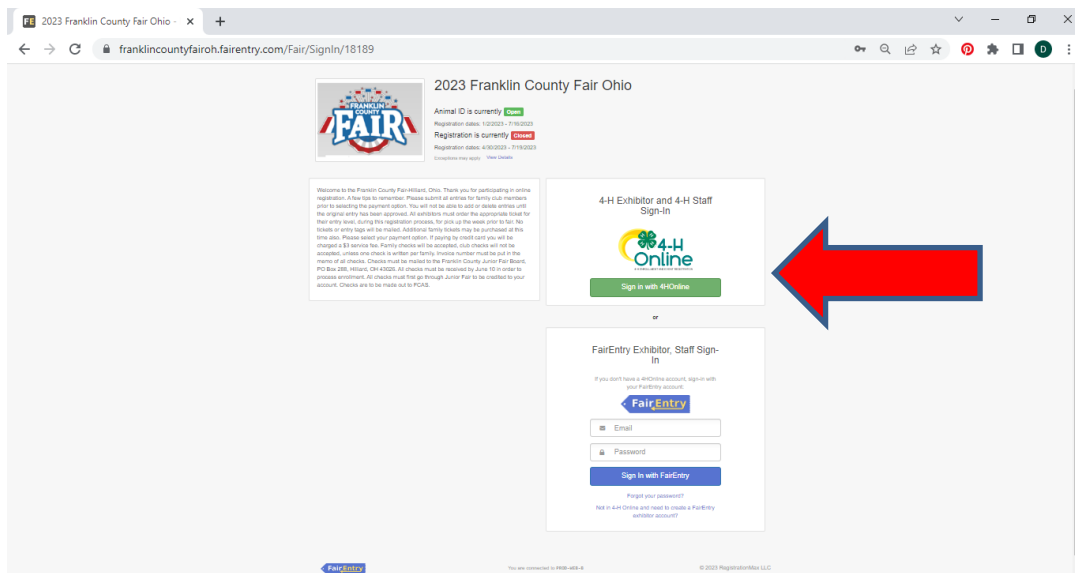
FE 2023 Franklin County Fair Ohio ×

franklincountyfairoh.fairentry.com/Fair/SignIn/18189

FRANKLIN COUNTY FAIR

2023 Franklin County Fair Ohio

Animal ID is currently Open
Registration dates: 1/2/2023 - 7/16/2023
Registration is currently Closed
Registration dates: 4/30/2023 - 7/19/2023
Exceptions may apply View Details

Welcome to the Franklin County Fair-Hilliard, Ohio. Thank you for participating in online registration. A few tips to remember. Please submit all entries for family club members prior to selecting the payment option. You will not be able to add or delete entries until the original entry has been approved. All exhibitors must order the appropriate ticket for their entry level, during this registration process, for pick up the week prior to fair. No tickets or entry tags will be mailed. Additional family tickets may be purchased at this time also. Please select your payment option. If paying by credit card you will be charged a $3 service fee. Family checks will be accepted, club checks will not be accepted, unless one check is written per family. Invoice number must be put in the memo of all checks. Checks must be mailed to the Franklin County Junior Fair Board, PO Box 286, Hilliard, OH 43026. All checks must be received by June 10 in order to process enrollment. All checks must first go through Junior Fair to be credited to your account. Checks are to be made out to FCAS.

4-H Exhibitor and 4-H Staff Sign-In

4-H Online

Sign in with 4HOnline

or

FairEntry Exhibitor, Staff Sign-In

If you don't have a 4HOnline account, sign-in with your FairEntry account.

FairEntry

Email

Password

Sign In with FairEntry

Forgot your password?

Not in 4-H Online and need to create a FairEntry exhibitor account?

FairEntry

You are connected to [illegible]

© 2023 RegistrationMax LLC